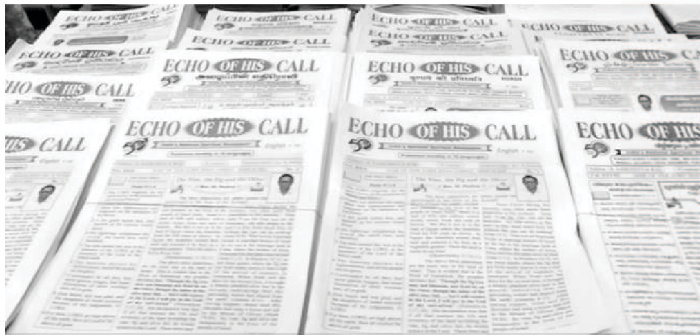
ECHO OF HIS CALL

ECHO OF HIS CALL

ECHO OF HIS CALL

ECHO OF HIS CALL

ECHO OF HIS CALL

ECHO OF HIS CALL

ECHO OF HIS CALL

ECHO OF HIS CALL

ECHO OF HIS CALL

HIS CALL

ECHO OF HIS CALL

ECHO OF HIS CALL

ECHO OF HIS CALL

50

50

50

English

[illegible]